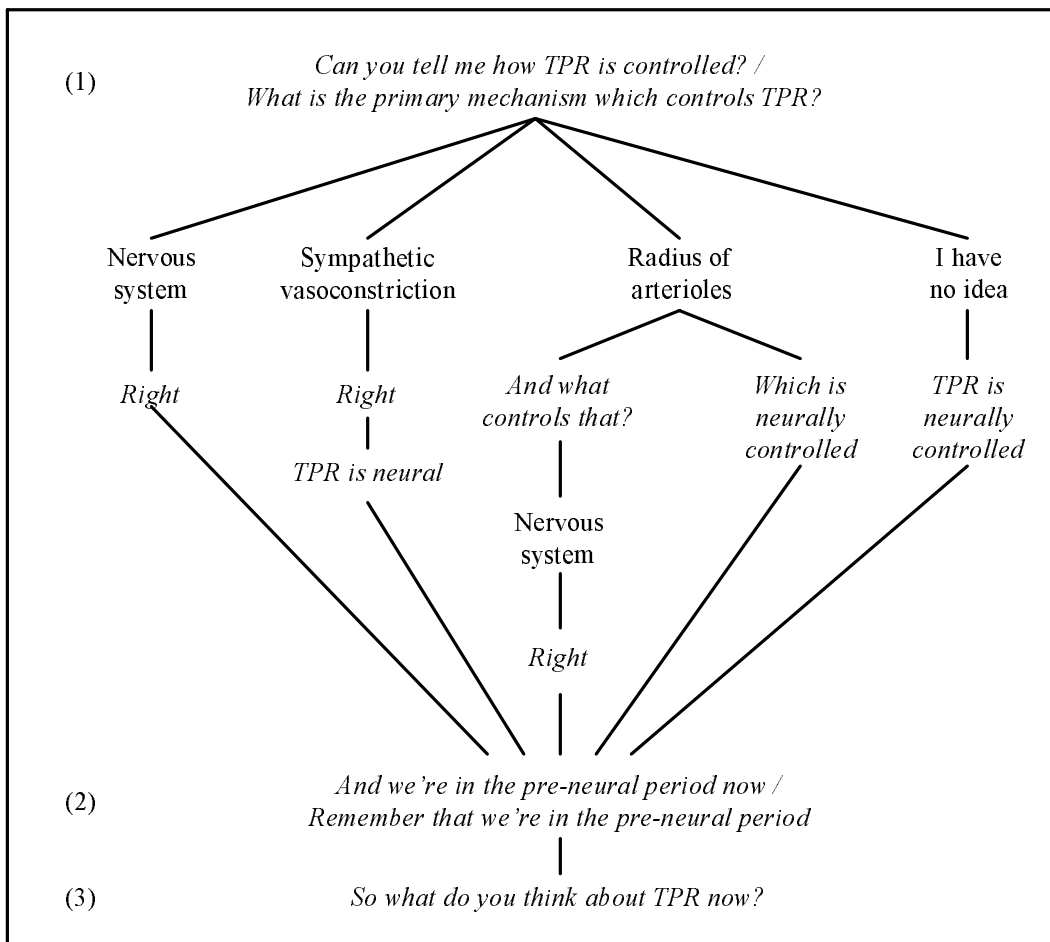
(1) Can you tell me how TPR is controlled? / What is the primary mechanism which controls TPR?

Nervous system

Right

Sympathetic vasoconstriction

Right

TPR is neural

Radius of arterioles

And what controls that?

Nervous system

Right

Which is neurally controlled

I have no idea

TPR is neurally controlled

(2) And we're in the pre-neural period now / Remember that we're in the pre-neural period

(3) So what do you think about TPR now?